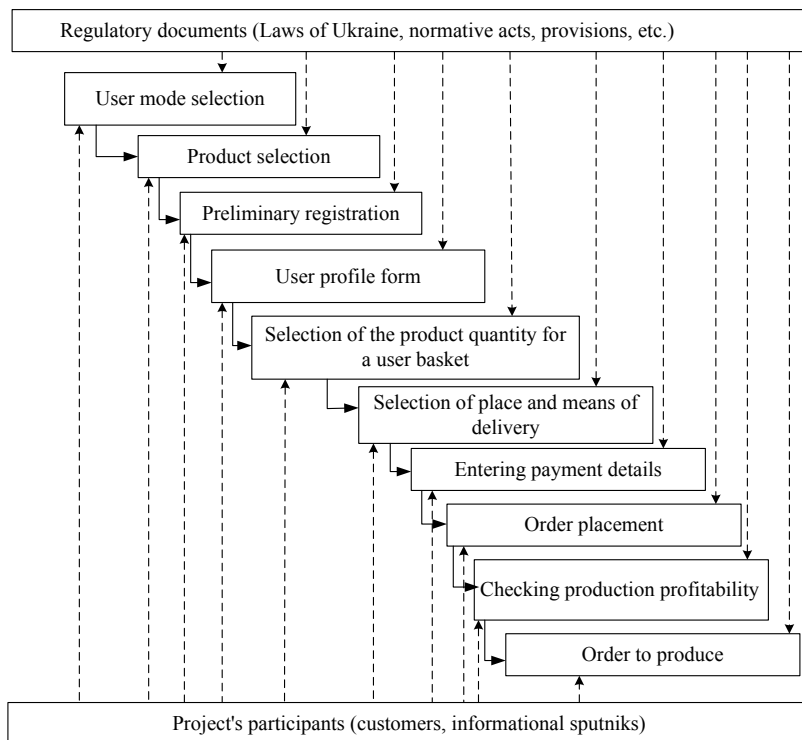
Regulatory documents (Laws of Ukraine, normative acts, provisions, etc.)

User mode selection

Product selection

Preliminary registration

User profile form

Selection of the product quantity for a user basket

Selection of place and means of delivery

Entering payment details

Order placement

Checking production profitability

Order to produce

Project's participants (customers, informational sputniks)